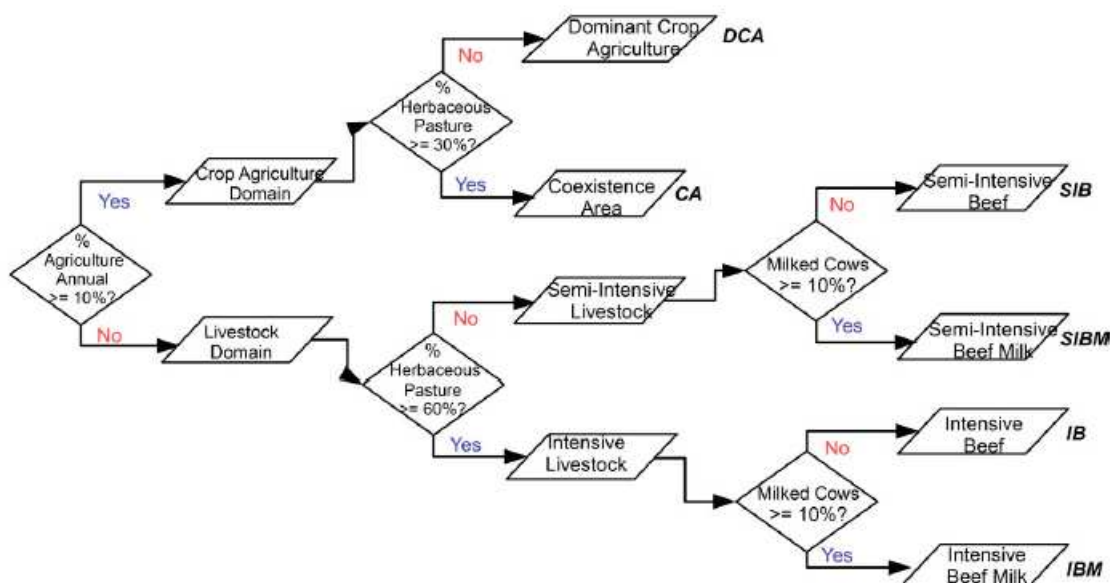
% Agriculture Annual >= 10%?

Yes

Crop Agriculture Domain

% Herbaceous Pasture >= 30%?

No

Dominant Crop Agriculture DCA

Yes

Coexistence Area CA

No

Livestock Domain

% Herbaceous Pasture >= 60%?

No

Semi-Intensive Livestock

Milked Cows >= 10%?

No

Semi-Intensive Beef SIB

Yes

Semi-Intensive Beef Milk SIBM

Yes

Intensive Livestock

Milked Cows >= 10%?

No

Intensive Beef IB

Yes

Intensive Beef Milk IBM